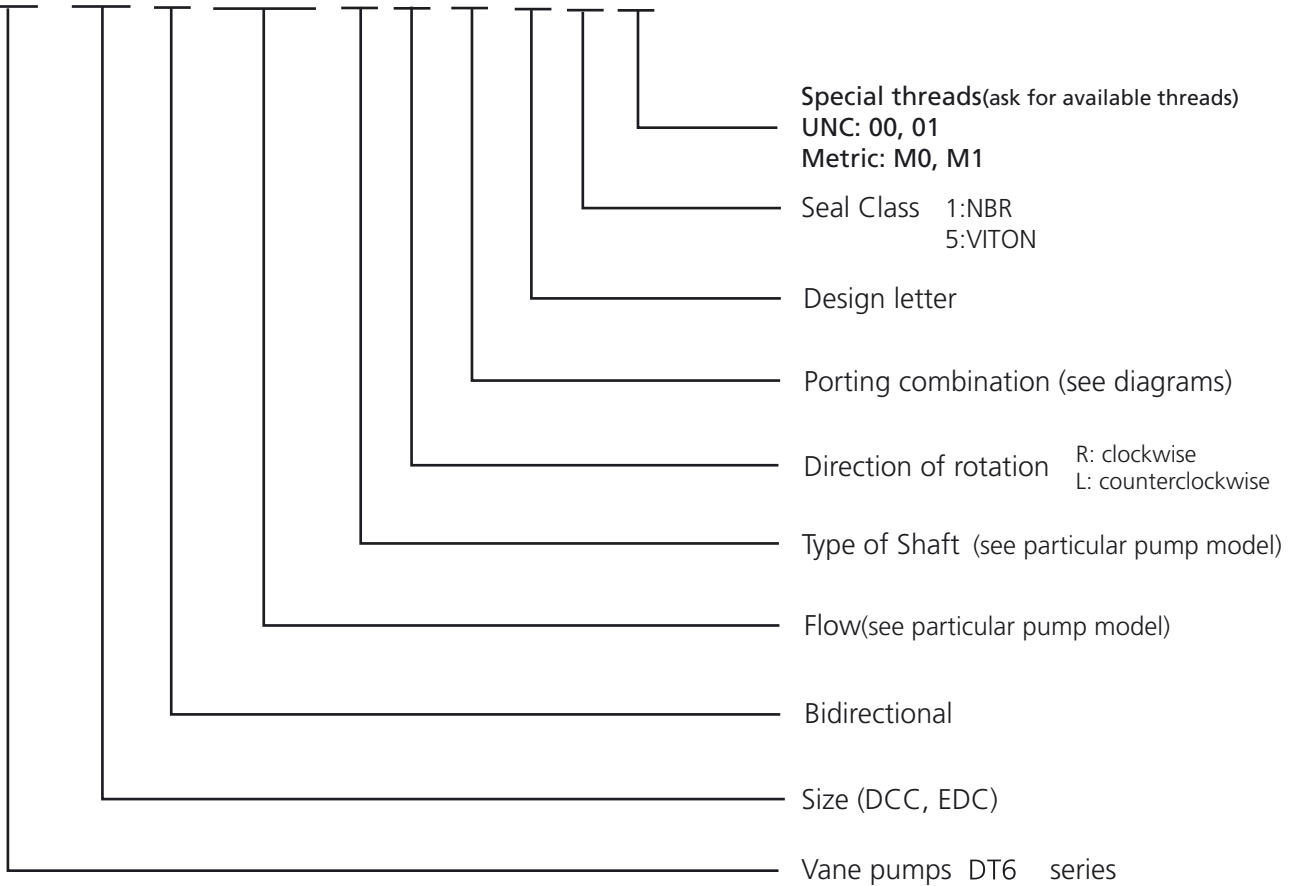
Special threads(ask for available threads)
UNC: 00, 01
Metric: M0, M1

Seal Class 1:NBR
5:VITON

Design letter

Porting combination (see diagrams)

Direction of rotation R: clockwise
L: counterclockwise

Type of Shaft (see particular pump model)

Flow(see particular pump model)

Bidirectional

Size (DCC, EDC)

Vane pumps DT6 series